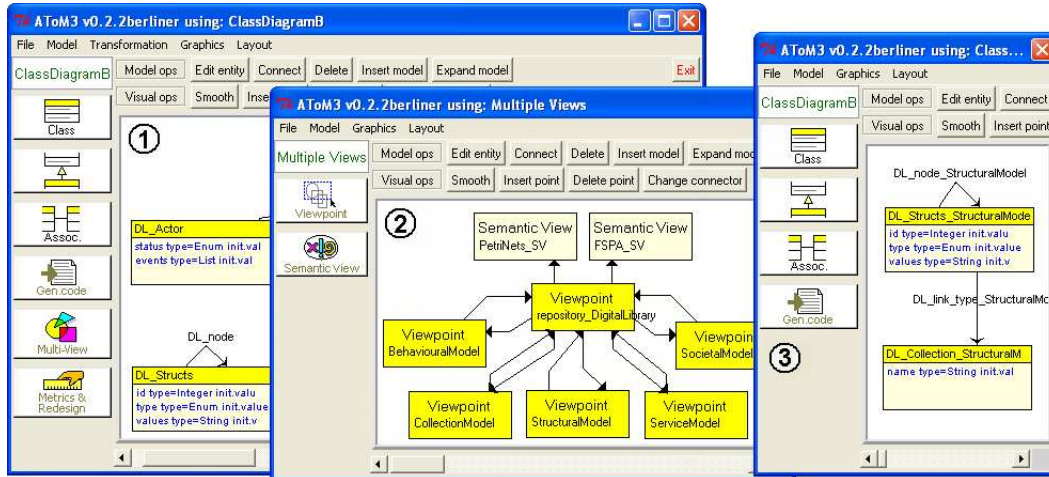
AToM3 v0.2.2berliner using: ClassDiagramB

File Model Transformation Graphics Layout

ClassDiagramB

Model ops Edit entity Connect Delete Insert model Expand model Exit

Visual ops Smooth Inse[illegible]

Class

Assoc.

Gen.code

Multi-View

Metrics & Redesign

①

DL_Actor
status type=Enum init.val
events type=List init.val

DL_node

DL_Structs
id type=Integer init.valu
type type=Enum init.value
values type=String init.v

AToM3 v0.2.2berliner using: Multiple Views

File Model Graphics Layout

Multiple Views

Model ops Edit entity Connect Delete Insert model Expand mo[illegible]

Visual ops Smooth Insert point Delete point Change connector

Viewpoint

Semantic view

②

Semantic View
PetriNets_SV

Semantic View
FSPA_SV

Viewpoint
repository_DigitalLibrary

Viewpoint
BehaviouralModel

Viewpoi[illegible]
SocietalModel

Viewpoint
CollectionModel

Viewpoint
StructuralModel

Viewpoint
ServiceModel

AToM3 v0.2.2berliner using: Class...

File Model Graphics Layout

ClassDiagramB

Model ops Edit entity Connect

Visual ops Smooth Insert point

Class

Assoc.

Gen.code

DL_node_StructuralModel

DL_Structs_StructuralMode
id type=Integer init.valu
type type=Enum init.value
values type=String init.v

DL_link_type_StructuralMo

③

DL_Collection_StructuralM
name type=String init.val